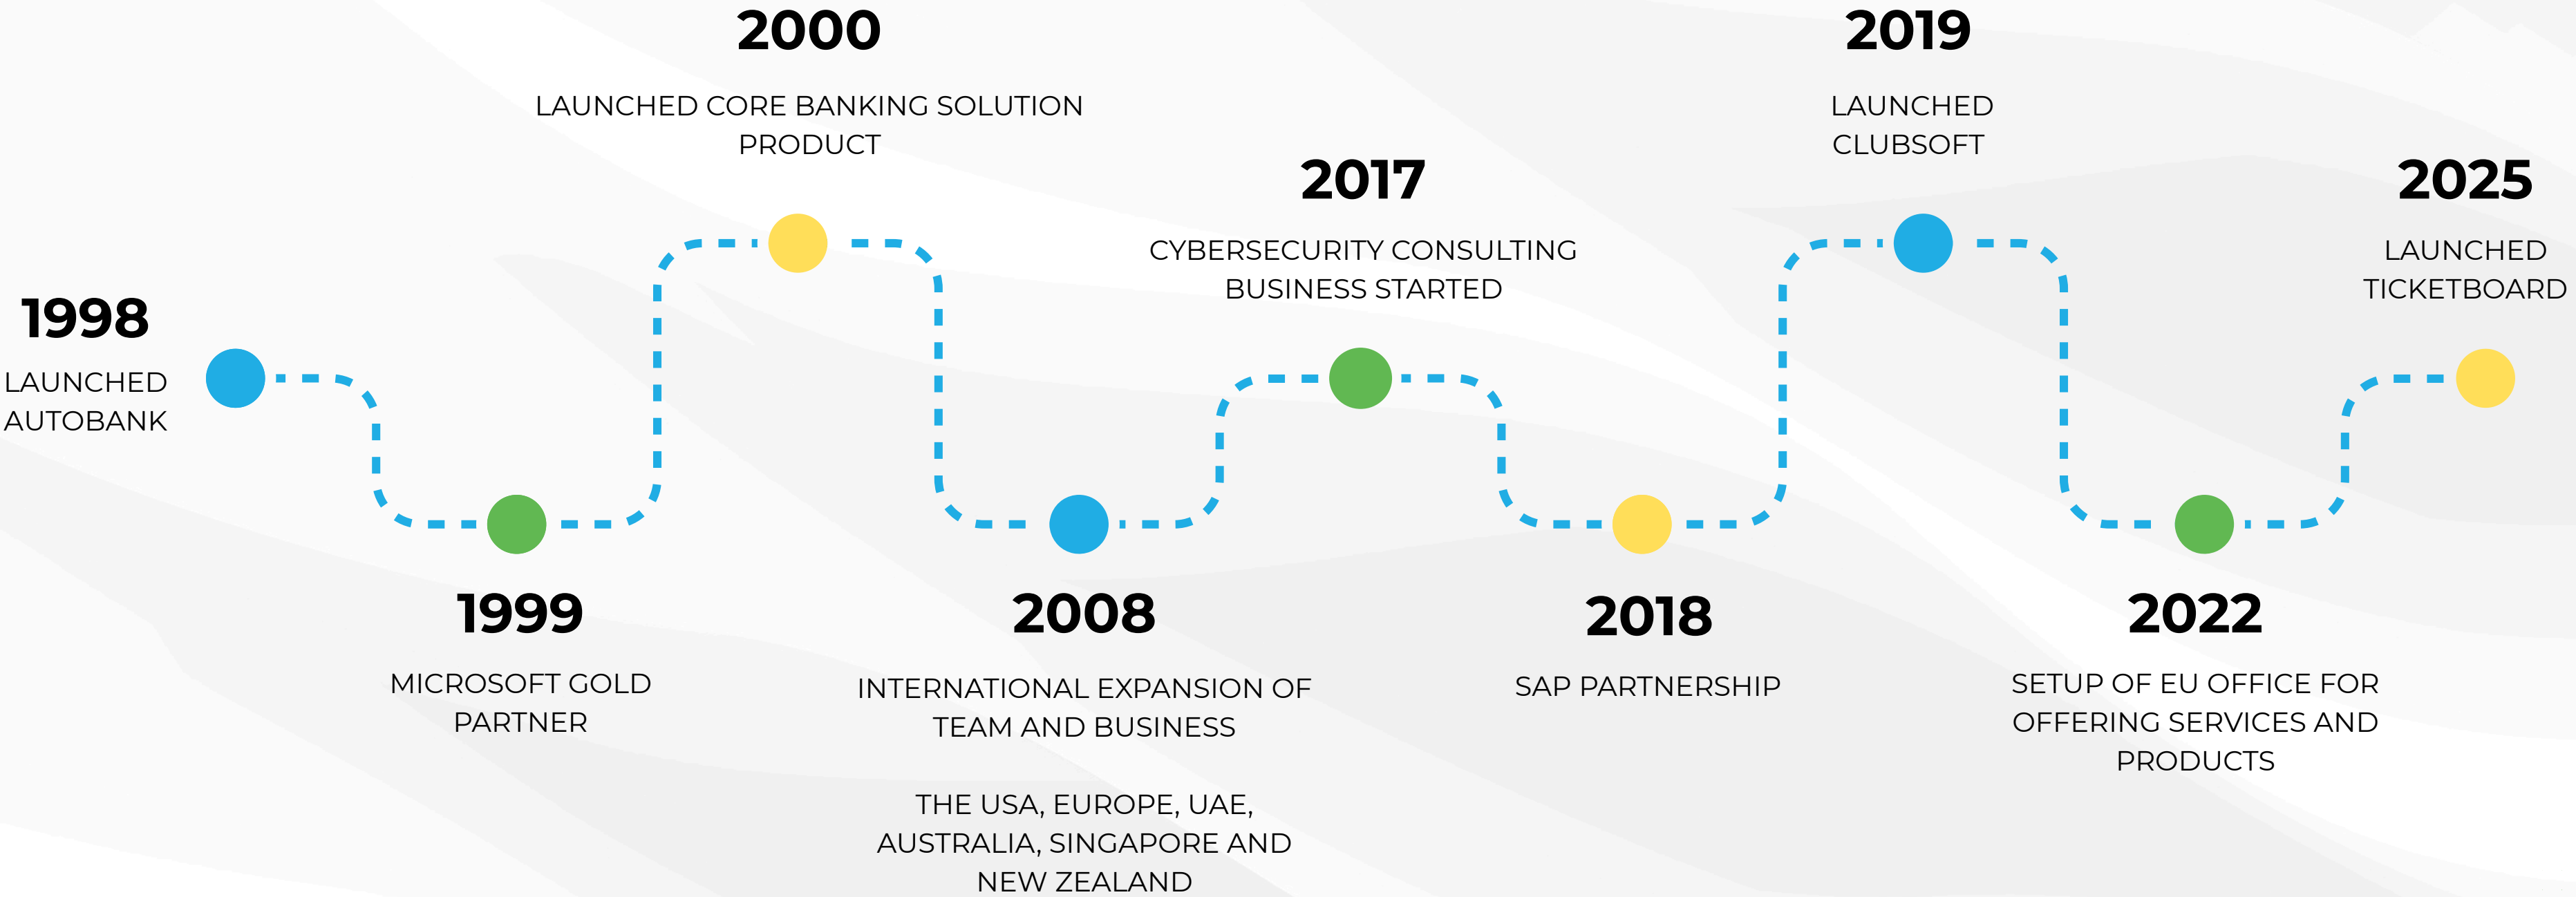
1998

LAUNCHED AUTOBANK

1999

MICROSOFT GOLD PARTNER

2000

LAUNCHED CORE BANKING SOLUTION PRODUCT

2008

INTERNATIONAL EXPANSION OF TEAM AND BUSINESS

THE USA, EUROPE, UAE, AUSTRALIA, SINGAPORE AND NEW ZEALAND

2017

CYBERSECURITY CONSULTING BUSINESS STARTED

2018

SAP PARTNERSHIP

2019

LAUNCHED CLUBSOFT

2022

SETUP OF EU OFFICE FOR OFFERING SERVICES AND PRODUCTS

2025

LAUNCHED TICKETBOARD